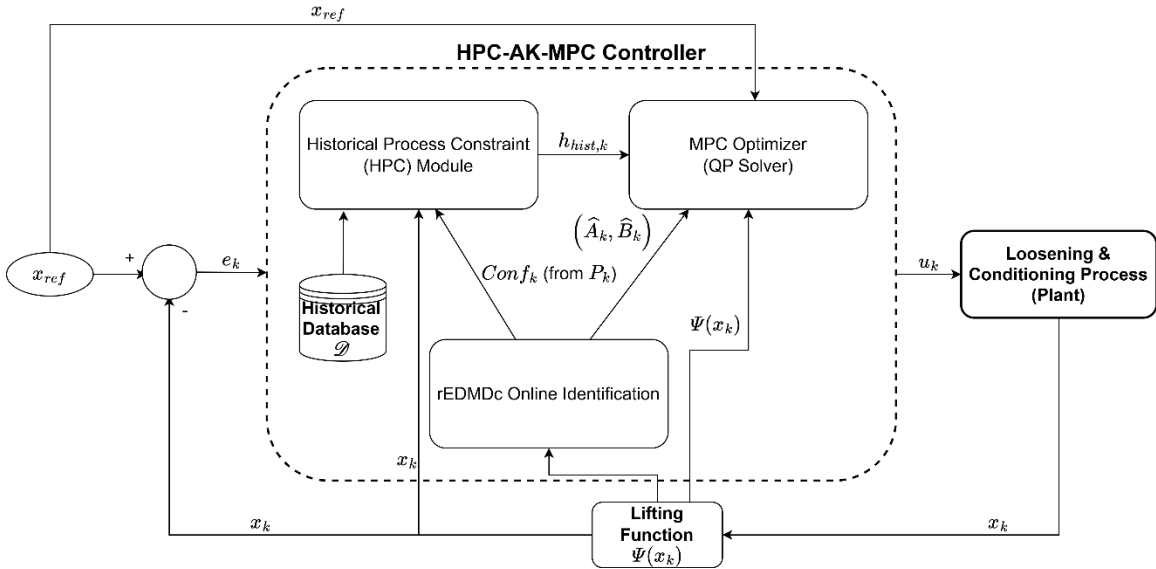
$x_{ref}$

HPC-AK-MPC Controller

Historical Process Constraint (HPC) Module

$h_{hist,k}$

MPC Optimizer (QP Solver)

$\left(\widehat{A}_k, \widehat{B}_k\right)$

$x_{ref}$

+

-

$e_k$

$Conf_k$ (from $P_k$)

$u_k$

Loosening & Conditioning Process (Plant)

Historical Database $\mathscr{D}$

$\Psi(x_k)$

rEDMDc Online Identification

$x_k$

$x_k$

Lifting Function $\Psi(x_k)$

$x_k$